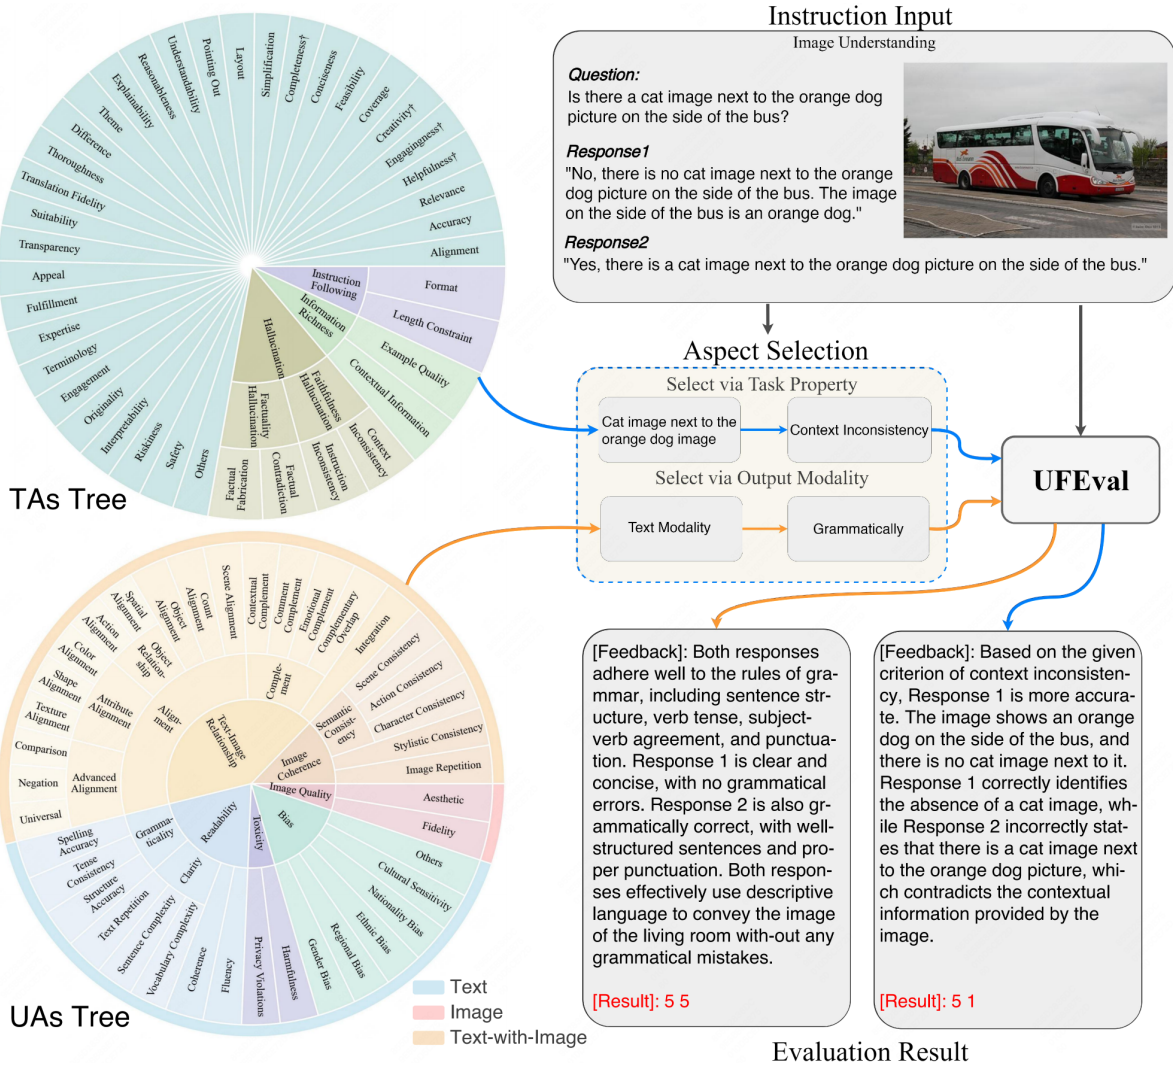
Instruction Input
Image Understanding
Question:
Is there a cat image next to the orange dog picture on the side of the bus?
Response1
"No, there is no cat image next to the orange dog picture on the side of the bus. The image on the side of the bus is an orange dog."
Response2
"Yes, there is a cat image next to the orange dog picture on the side of the bus."

Aspect Selection
Select via Task Property
Cat image next to the orange dog image
Context Inconsistency
Select via Output Modality
Text Modality
Grammatically

UFEval

Layout
Pointing Out
Understandability
Reasonableness
Explainability
Theme
Difference
Thoroughness
Translation Fidelity
Suitability
Transparency
Appeal
Fulfillment
Expertise
Terminology
Engagement
Originality
Interpretability
Riskiness
Safety
Others
Simplification
Completeness†
Conciseness
Feasibility
Coverage
Creativity†
Engagingness†
Helpfulness†
Relevance
Accuracy
Alignment
Instruction Following
Format
Length Constraint
Information Richness
Example Quality
Contextual Information
Hallucination
Factuality Hallucination
Faithfulness Hallucination
Context Inconsistency
Instruction Inconsistency
Factual Contradiction
Factual Fabrication
TAs Tree

Spatial Alignment
Object Alignment
Count Alignment
Scene Alignment
Contextual Complement
Comment Complement
Emotional Complement
Complementary Overlap
Integration
Action Alignment
Color Alignment
Object Relationship
Shape Alignment
Attribute Alignment
Texture Alignment
Comparison
Negation
Advanced Alignment
Universal
Alignment
Complement
Text-Image Relationship
Scene Consistency
Action Consistency
Character Consistency
Stylistic Consistency
Image Repetition
Semantic Consistency
Image Coherence
Image Quality
Aesthetic
Fidelity
Spelling Accuracy
Grammaticality
Readability
Toxicity
Bias
Others
Cultural Sensitivity
Nationality Bias
Ethnic Bias
Regional Bias
Gender Bias
Harmfulness
Privacy Violations
Fluency
Coherence
Vocabulary Complexity
Sentence Complexity
Clarity
Text Repetition
Structure Accuracy
Tense Consistency
UAs Tree
Text
Image
Text-with-Image

[Feedback]: Both responses adhere well to the rules of grammar, including sentence structure, verb tense, subject-verb agreement, and punctuation. Response 1 is clear and concise, with no grammatical errors. Response 2 is also grammatically correct, with well-structured sentences and proper punctuation. Both responses effectively use descriptive language to convey the image of the living room with-out any grammatical mistakes.

[Result]: 5 5

[Feedback]: Based on the given criterion of context inconsistency, Response 1 is more accurate. The image shows an orange dog on the side of the bus, and there is no cat image next to it. Response 1 correctly identifies the absence of a cat image, while Response 2 incorrectly states that there is a cat image next to the orange dog picture, which contradicts the contextual information provided by the image.

[Result]: 5 1

Evaluation Result